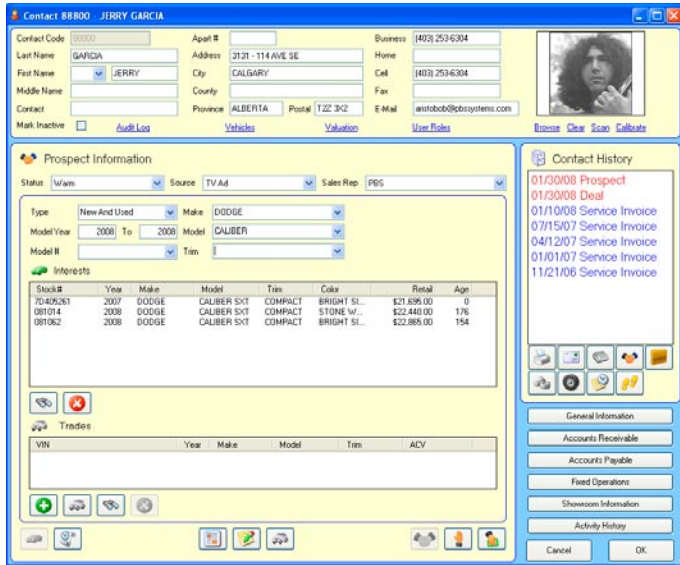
Contact 88800 - JERRY GARCIA

Contact Code 88800
Last Name GARCIA
First Name JERRY
Middle Name
Contact
Mark Inactive
Audit Log

Apart #
Address 3131 - 114 AVE SE
City CALGARY
County
Province ALBERTA Postal T2Z 3X2
Vehicles
Valuation

Business (403) 253-6304
Home
Cell (403) 253-6304
Fax
E-Mail aristobob@pbssystems.com
User Roles

Browse Clear Scan Calibrate

Prospect Information

Status Warm Source TV Ad Sales Rep PBS

Type New And Used Make DODGE
Model Year 2008 To 2008 Model CALIBER
Model # Trim

Interests

| Stock# | Year | Make | Model | Trim | Color | Retail | Age |
|---|---|---|---|---|---|---|---|
| 7D405261 | 2007 | DODGE | CALIBER SXT | COMPACT | BRIGHT SI... | $21,695.00 | 0 |
| 081014 | 2008 | DODGE | CALIBER SXT | COMPACT | STONE W... | $22,440.00 | 176 |
| 081062 | 2008 | DODGE | CALIBER SXT | COMPACT | BRIGHT SI... | $22,865.00 | 154 |

Trades

| VIN | Year | Make | Model | Trim | ACV |
|---|---|---|---|---|---|

Contact History

01/30/08 Prospect
01/30/08 Deal
01/10/08 Service Invoice
07/15/07 Service Invoice
04/12/07 Service Invoice
01/01/07 Service Invoice
11/21/06 Service Invoice

General Information
Accounts Receivable
Accounts Payable
Fixed Operations
Showroom Information
Activity History

Cancel
OK